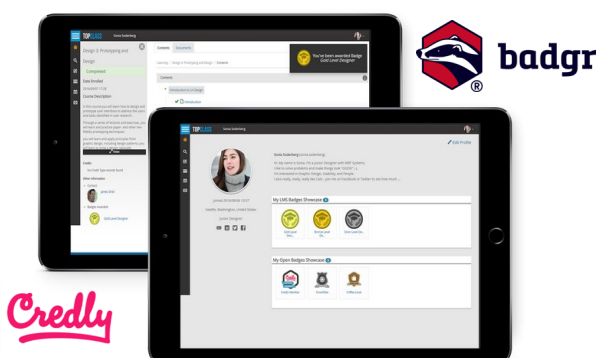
TOPCLASS

Design 3: Prototyping and Design

Completed

Date Enrolled

Course Description

Contents

Documents

Learning > Design 3: Prototyping and Design > Contents

Introductions to Design

Introduction

You've been awarded Badge Gold Level Designer

Credits

Gold Level Designer

badgr

TOPCLASS

Edit Profile

Sonia Soderberg

My LMS Badges Showcase

Gold Level Des...

Bronze Level De...

Class Level Des...

My Open Badges Showcase

Credly